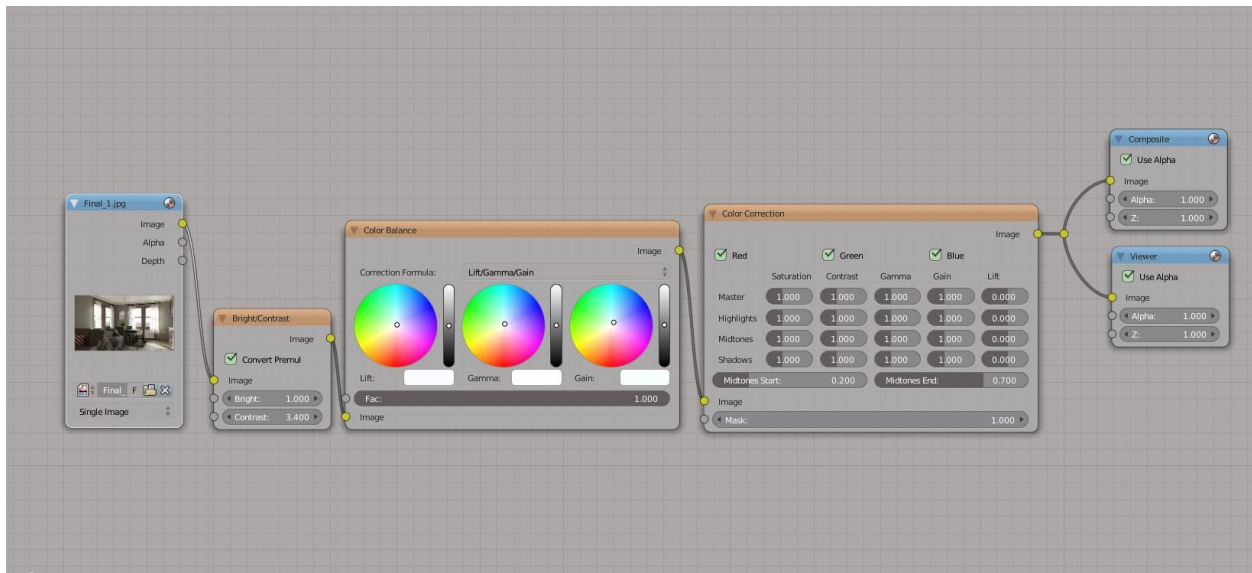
Final_1.jpg
Image
Alpha
Depth
Final_ F
Single Image

Bright/Contrast
Image
Convert Premul
Image
Bright: 1.000
Contrast: 3.400

Color Balance
Image
Correction Formula: Lift/Gamma/Gain
Lift:
Gamma:
Gain:
Fac: 1.000
Image

Color Correction
Image
Red
Green
Blue

| | Saturation | Contrast | Gamma | Gain | Lift |
|---|---|---|---|---|---|
| Master | 1.000 | 1.000 | 1.000 | 1.000 | 0.000 |
| Highlights | 1.000 | 1.000 | 1.000 | 1.000 | 0.000 |
| Midtones | 1.000 | 1.000 | 1.000 | 1.000 | 0.000 |
| Shadows | 1.000 | 1.000 | 1.000 | 1.000 | 0.000 |

Midtones Start: 0.200
Midtones End: 0.700
Image
Mask: 1.000

Composite
Use Alpha
Image
Alpha: 1.000
Z: 1.000

Viewer
Use Alpha
Image
Alpha: 1.000
Z: 1.000